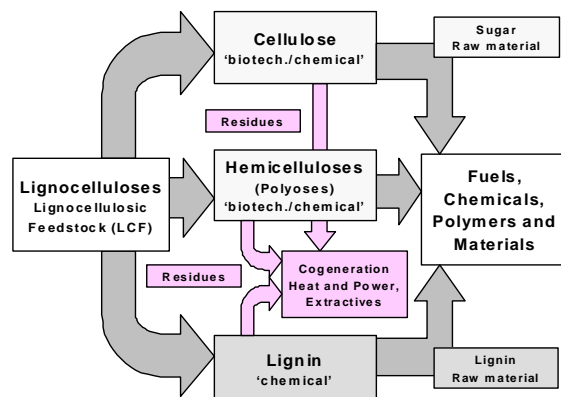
Cellulose
'biotech./chemical'

Sugar
Raw material

Residues

Lignocelluloses
Lignocellulosic
Feedstock (LCF)

Hemicelluloses
(Polyoses)
'biotech./chemical'

Fuels,
Chemicals,
Polymers and
Materials

Residues

Cogeneration
Heat and Power,
Extractives

Lignin
'chemical'

Lignin
Raw material